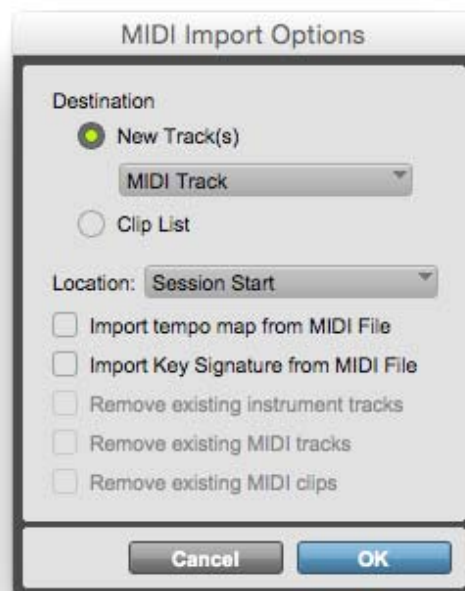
MIDI Import Options

Destination

New Track(s)

MIDI Track

Clip List

Location: Session Start

Import tempo map from MIDI File

Import Key Signature from MIDI File

Remove existing instrument tracks

Remove existing MIDI tracks

Remove existing MIDI clips

Cancel

OK